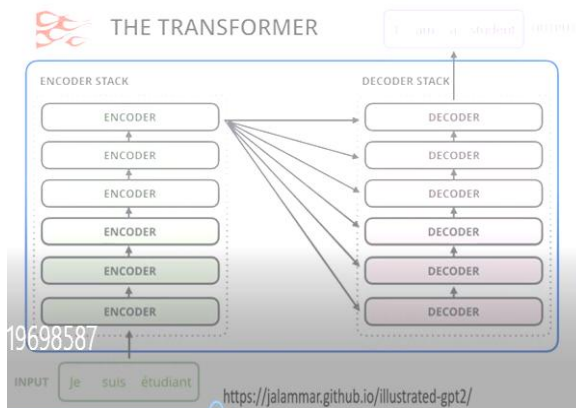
THE TRANSFORMER

I am a student OUTPUT

ENCODER STACK

ENCODER
ENCODER
ENCODER
ENCODER
ENCODER
ENCODER

DECODER STACK

DECODER
DECODER
DECODER
DECODER
DECODER
DECODER

19698587

INPUT Je suis étudiant

https://jalammar.github.io/illustrated-gpt2/